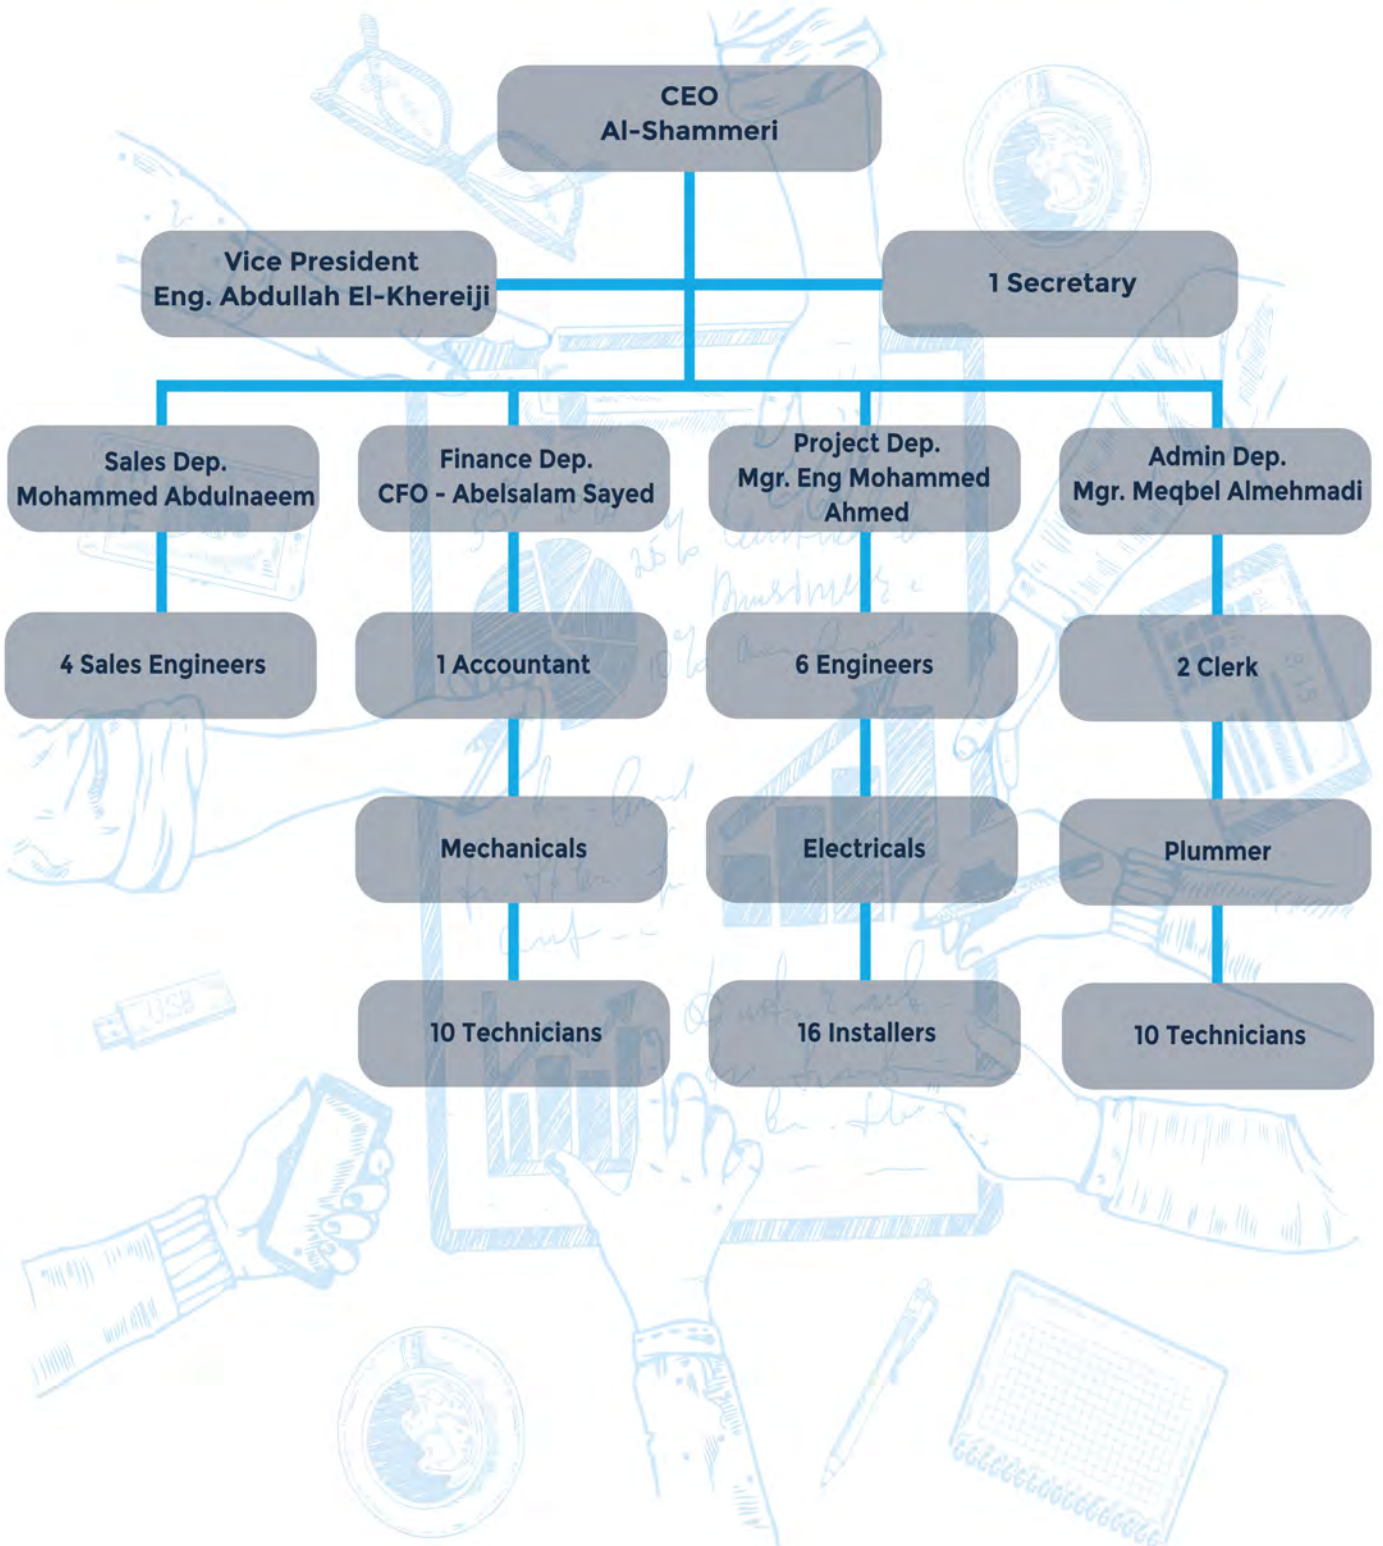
CEO
Al-Shammeri

Vice President
Eng. Abdullah El-Khereiji

1 Secretary

Sales Dep.
Mohammed Abdulnaeem

4 Sales Engineers

Finance Dep.
CFO - Abelsalam Sayed

1 Accountant

Mechanicals

10 Technicians

Project Dep.
Mgr. Eng Mohammed Ahmed

6 Engineers

Electricals

16 Installers

Admin Dep.
Mgr. Meqbel Almehmadi

2 Clerk

Plummer

10 Technicians